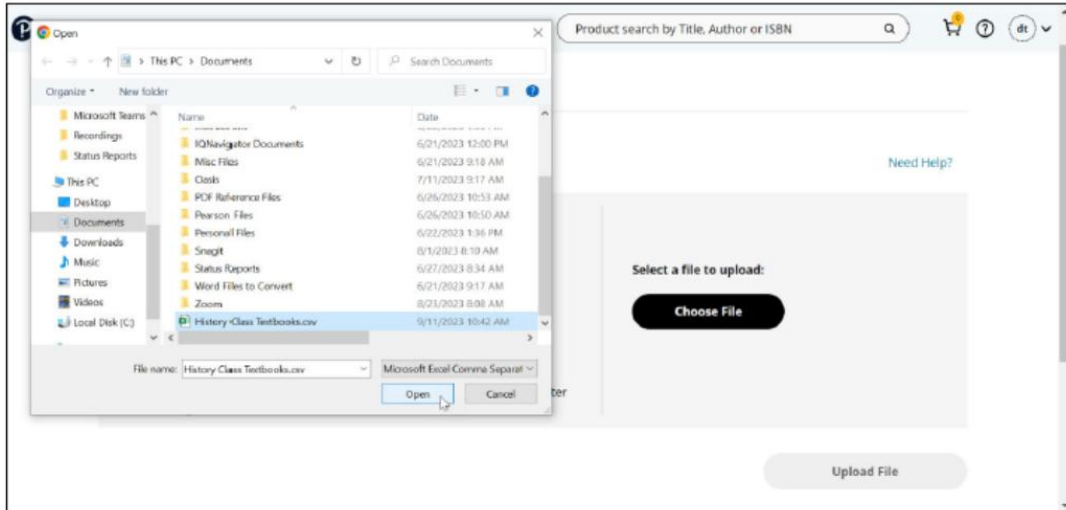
Open

This PC > Documents

Search Documents

Organize ▾ New folder

Microsoft Teams
Recordings
Status Reports
This PC
Desktop
Documents
Downloads
Music
Pictures
Videos
Local Disk (C:)

| Name | Date |
|---|---|
| IQNavigator Documents | 6/21/2023 12:00 PM |
| Misc Files | 6/21/2023 9:18 AM |
| Oasis | 7/11/2023 9:17 AM |
| PDF Reference Files | 6/26/2023 10:53 AM |
| Pearson Files | 6/26/2023 10:50 AM |
| Personal Files | 6/22/2023 1:36 PM |
| Snagit | 8/1/2023 8:10 AM |
| Status Reports | 6/27/2023 8:34 AM |
| Word Files to Convert | 6/21/2023 9:17 AM |
| Zoom | 8/21/2023 8:08 AM |
| History Class Textbooks.csv | 9/11/2023 10:42 AM |

File name: History Class Textbooks.csv

Microsoft Excel Comma Separat

Open

Cancel

Product search by Title, Author or ISBN

dt

Need Help?

Select a file to upload:

Choose File

ter

Upload File